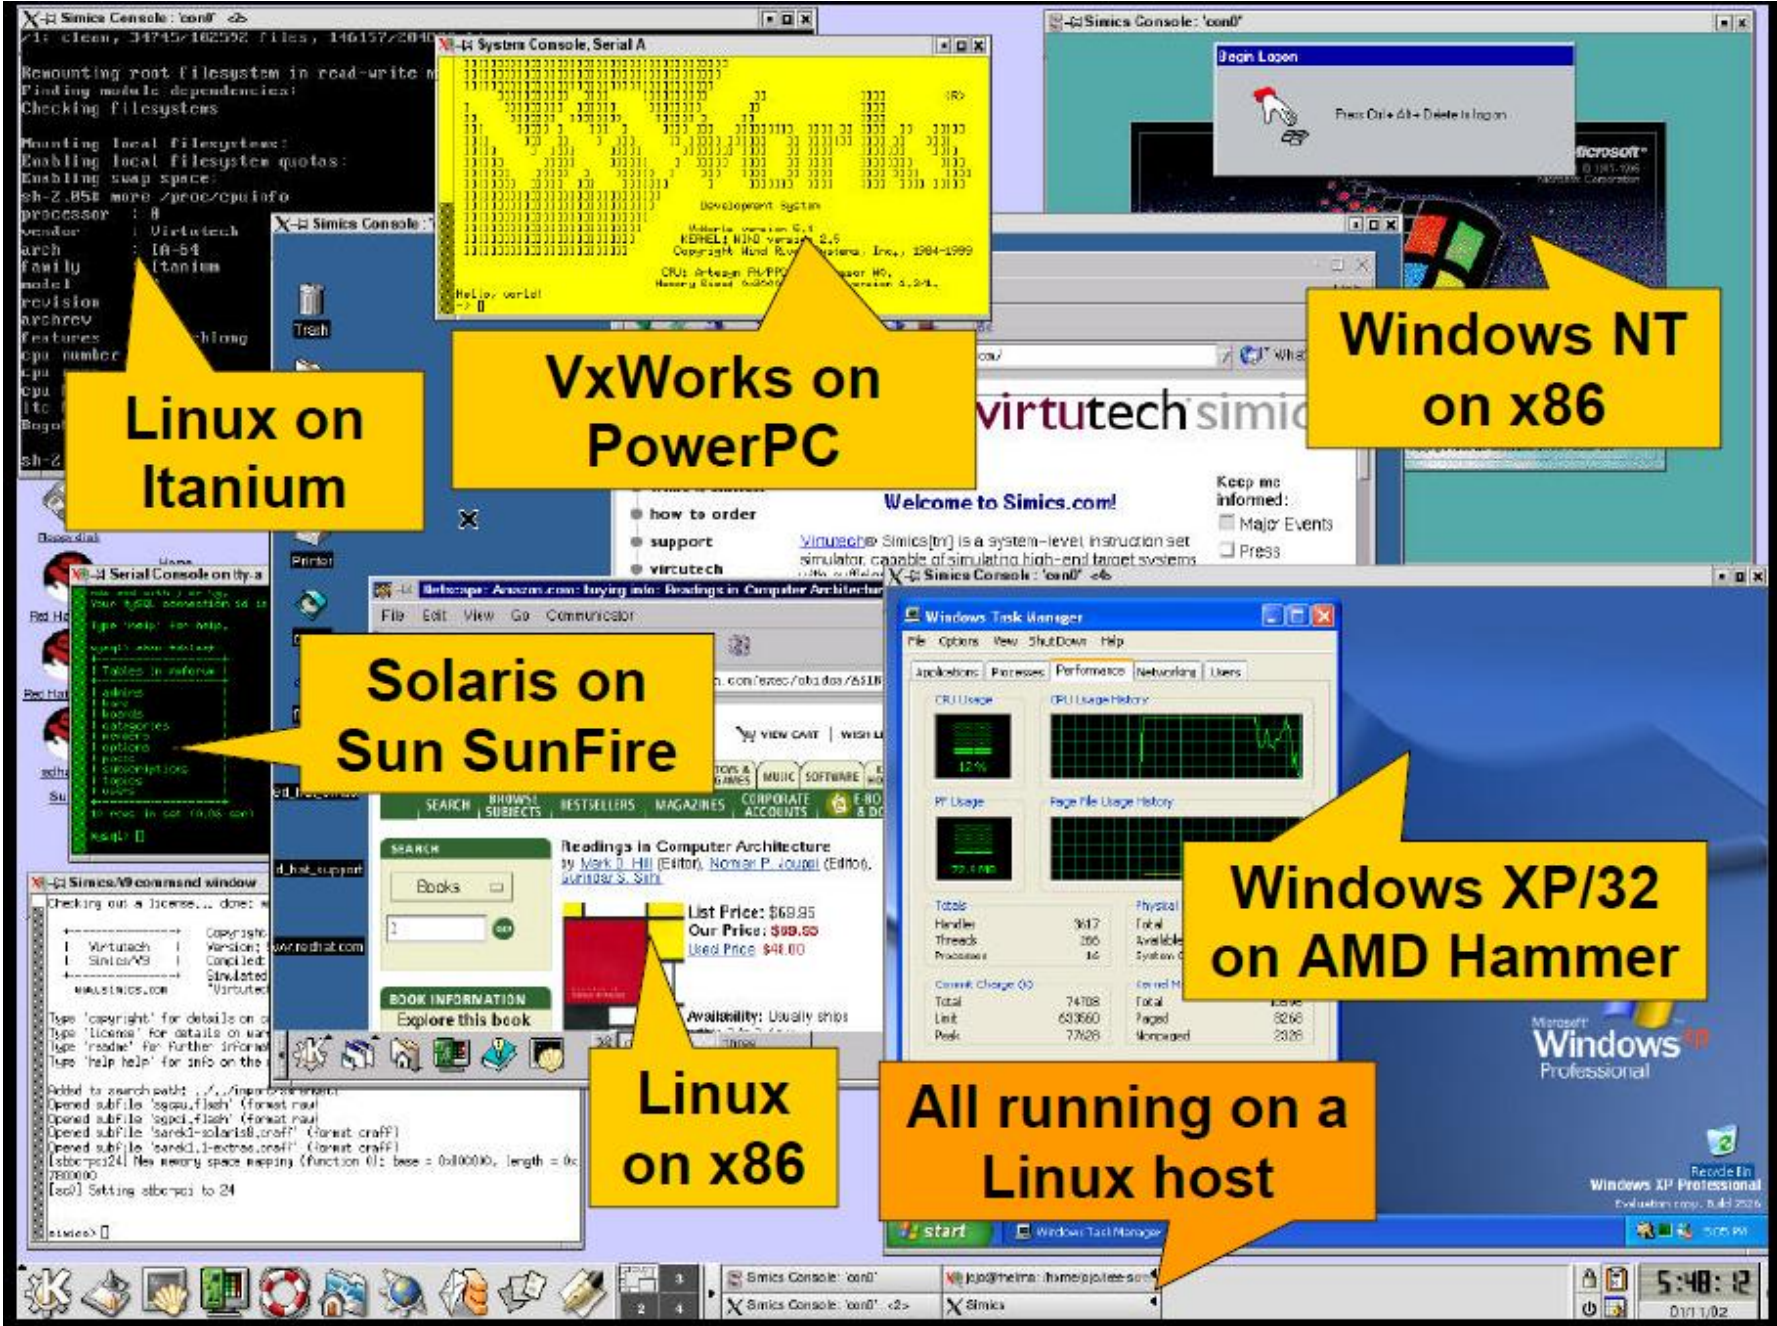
Simics Console : 'con0' <3>
/1: clean, 34745/162592 files, 146157/2040

Remounting root filesystem in read-write m
Finding module dependencies:
Checking filesystems

Mounting local filesystems:
Enabling local filesystem quotas:
Enabling swap space:
sh-2.05# more /proc/cpuinfo
processor : 0
vendor : Virtutech
arch : IA-64
family : Itanium
model
revision
archrev
features
cpu number

sh-2

System Console, Serial A

Development System
VxWorks version 5.4
KERNEL: WIND version 2.5
Copyright Wind River Systems, Inc., 1984-1999

Hello, world!
->

Simics Console : 'con0'
Begin Logon
Press Ctrl+Alt+Delete to log on
Microsoft

Windows NT on x86

Linux on Itanium

VxWorks on PowerPC

Simics Console

Trash

Printer

virtutech simic

how to order
support
virtutech

Welcome to Simics.com!
Virtutech's Simics[tm] is a system-level instruction set simulator capable of simulating high-end target systems

Keep me informed:
Major Events
Press

Serial Console on tty-a
Type 'help' for help.
Tables in mysql

Solaris on Sun SunFire

Netscape: Amazon.com: buying info: Readings in Computer Architecture
File Edit View Go Communicator

VIEW CART | WISH LI
TOYS & GAMES MUSIC SOFTWARE
SEARCH BROWSE SUBJECTS BESTSELLERS MAGAZINES CORPORATE ACCOUNTS E-BO & DO
SEARCH
Books
BOOK INFORMATION
Explore this book
Readings in Computer Architecture
by Mark D. Hill (Editor), Norman P. Jouppi (Editor), Gurindar S. Sohi
List Price: $69.95
Our Price: $69.95
Used Price: $48.00
Availability: Usually ships

Simics Console : 'con0' <4>
Windows Task Manager
File Options View Shut Down Help
Applications Processes Performance Networking Users
CPU Usage
CPU Usage History
PF Usage
Page File Usage History
Totals
Handles 3617
Threads 266
Processes 14
Physical
Total
Available
System C
Commit Charge (K)
Total 74708
Limit 633560
Peak 77628
Kernel M
Total
Paged 8268
Nonpaged 2328

Windows XP/32 on AMD Hammer

Microsoft Windows XP Professional

Simics/V9 command window
Checking out a license... done:
Virtutech
Simics/V9
www.simics.com
Type 'copyright' for details on
Type 'license' for details on war
Type 'readme' for further informa
Type 'help help' for info on the

Added to search path: ../../import/
Opened subfile 'ssgau.flash' (format raw)
Opened subfile 'ssgoi.flash' (format raw)
Opened subfile 'sarek1-solaris8.craff' (format craff)
Opened subfile 'sarek1.1-extras.craff' (format craff)
[sbbc-pci24] New memory space mapping (function 0): base = 0x100000, length = 0x
[sc0] Setting sbbc-pci to 24

simics>

Linux on x86

All running on a Linux host

Recycle Bin
Windows XP Professional
start
Windows Task Manager

Simics Console: 'con0'
Simics Console: 'con0' <2>
Simics
5:48:12
01/11/02